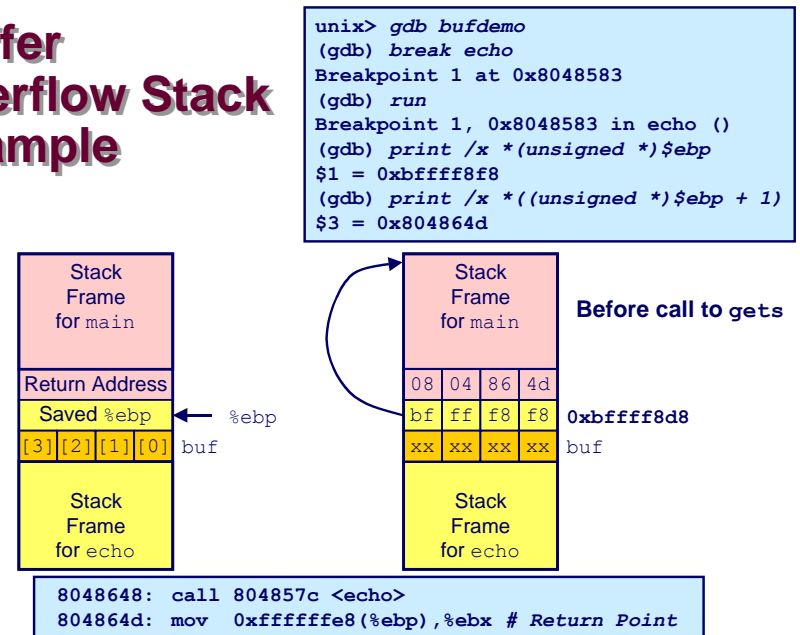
fer
erflow Stack
mple

unix> gdb bufdemo
(gdb) break echo
Breakpoint 1 at 0x8048583
(gdb) run
Breakpoint 1, 0x8048583 in echo ()
(gdb) print /x *(unsigned *)$ebp
$1 = 0xbffff8f8
(gdb) print /x *((unsigned *)$ebp + 1)
$3 = 0x804864d

Stack Frame for main

Return Address

Saved %ebp

%ebp

[3] [2] [1] [0]

buf

Stack Frame for echo

Stack Frame for main

Before call to gets

| 08 | 04 | 86 | 4d |
|---|---|---|---|
| bf | ff | f8 | f8 |
| xx | xx | xx | xx |

0xbffff8d8

buf

Stack Frame for echo

8048648: call 804857c <echo>
804864d: mov 0xffffffe8(%ebp),%ebx # Return Point